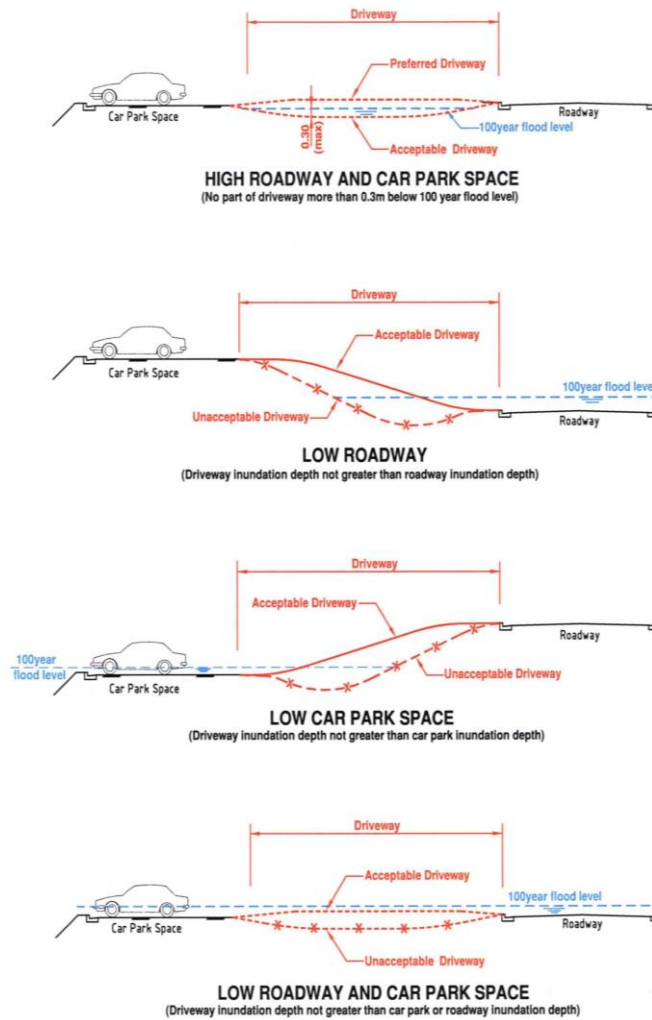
Driveway
Preferred Driveway
Car Park Space
0.30 (max)
Roadway
100year flood level
Acceptable Driveway

HIGH ROADWAY AND CAR PARK SPACE
(No part of driveway more than 0.3m below 100 year flood level)

Driveway
Acceptable Driveway
Car Park Space
100year flood leve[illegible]
Unacceptable Driveway
Roadway

LOW ROADWAY
(Driveway inundation depth not greater than roadway inundation depth)

Driveway
Acceptable Driveway
Roadway
100year flood level
Car Park Space
Unacceptable Driveway

LOW CAR PARK SPACE
(Driveway inundation depth not greater than car park inundation depth)

Driveway
Acceptable Driveway
100year flood level
Car Park Space
Roadway
Unacceptable Driveway

LOW ROADWAY AND CAR PARK SPACE
(Driveway inundation depth not greater than car park or roadway inundation depth)